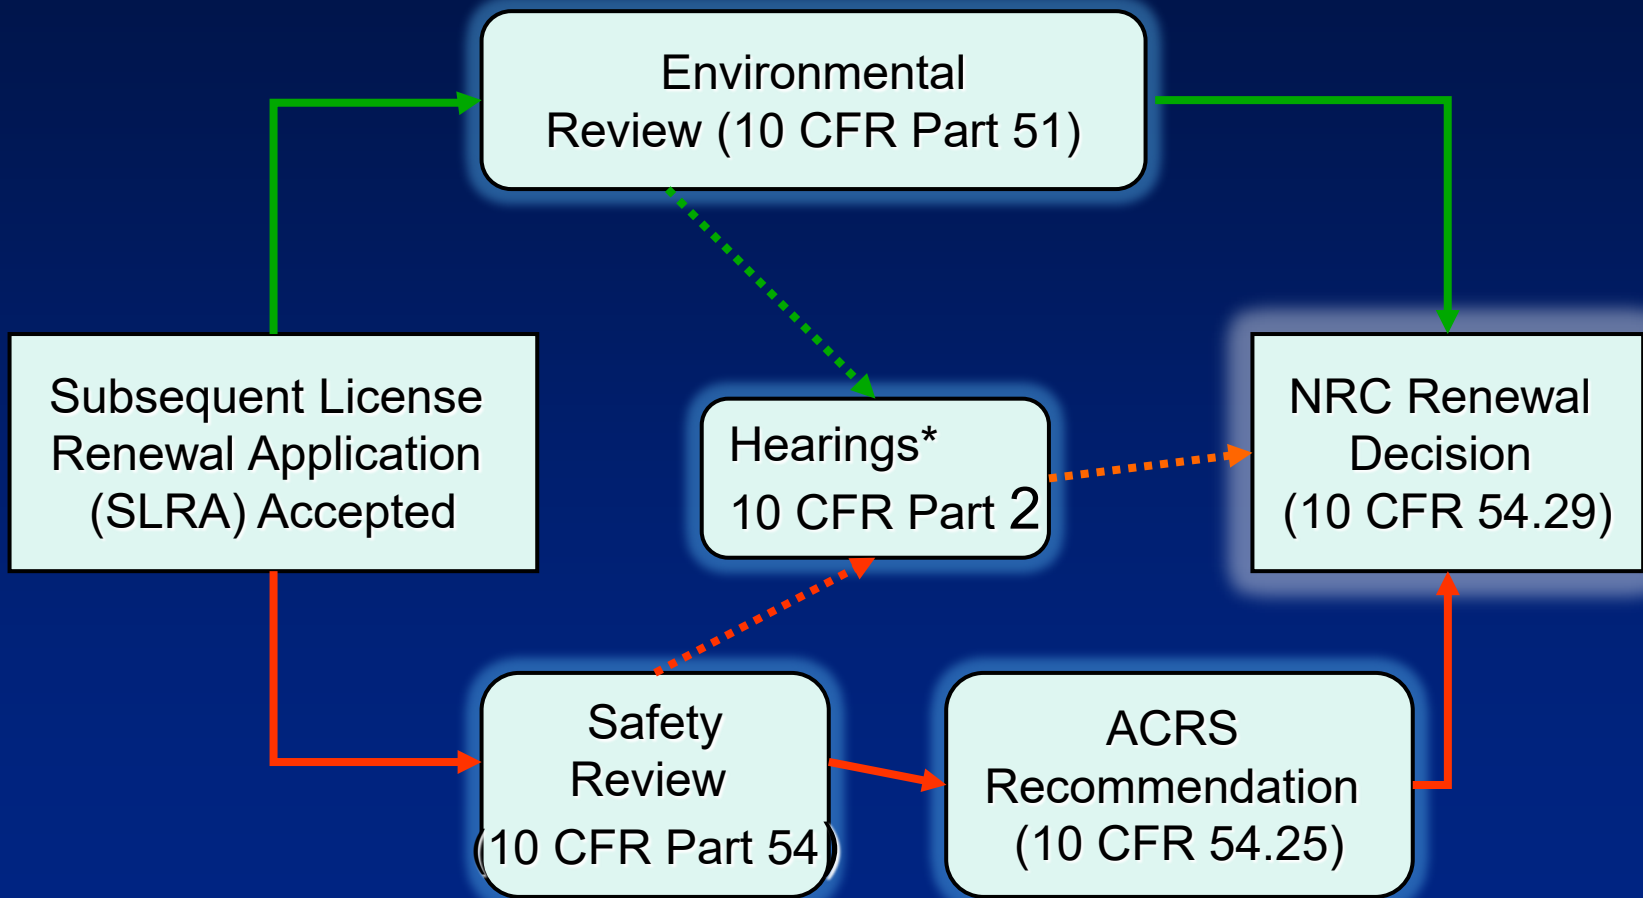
Environmental Review (10 CFR Part 51)

Subsequent License Renewal Application (SLRA) Accepted

Hearings* 10 CFR Part 2

NRC Renewal Decision (10 CFR 54.29)

Safety Review (10 CFR Part 54)

ACRS Recommendation (10 CFR 54.25)